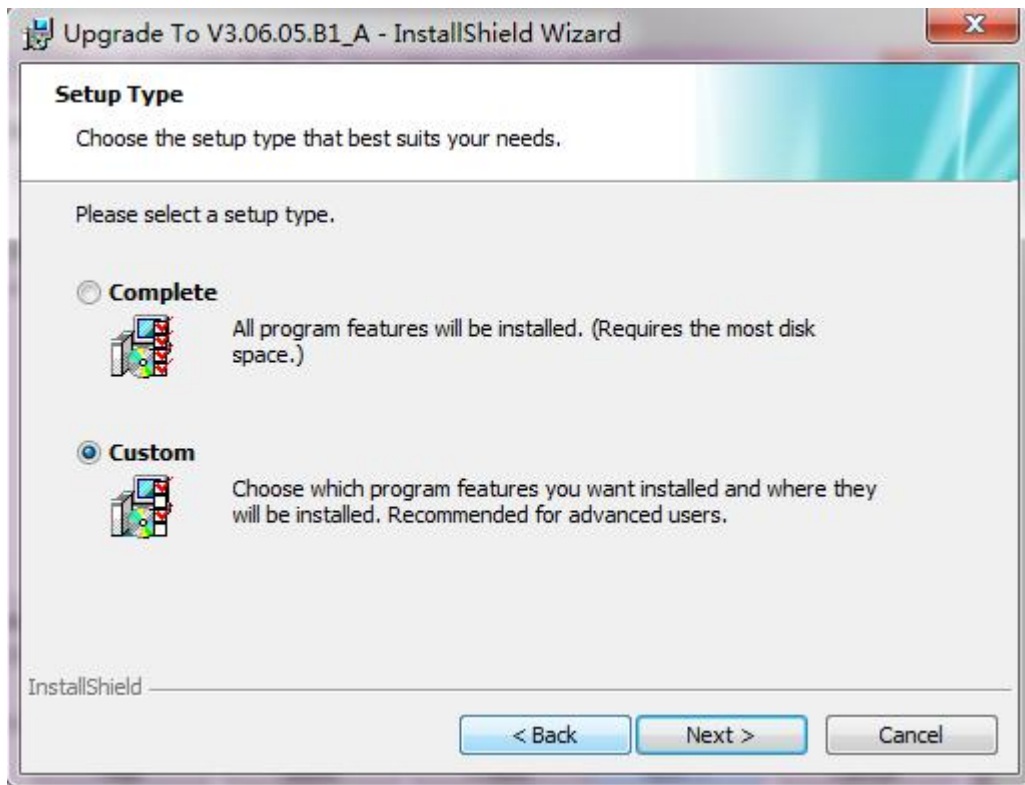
Upgrade To V3.06.05.B1_A - InstallShield Wizard

Setup Type

Choose the setup type that best suits your needs.

Please select a setup type.

Complete

All program features will be installed. (Requires the most disk space.)

Custom

Choose which program features you want installed and where they will be installed. Recommended for advanced users.

InstallShield

< Back

Next >

Cancel